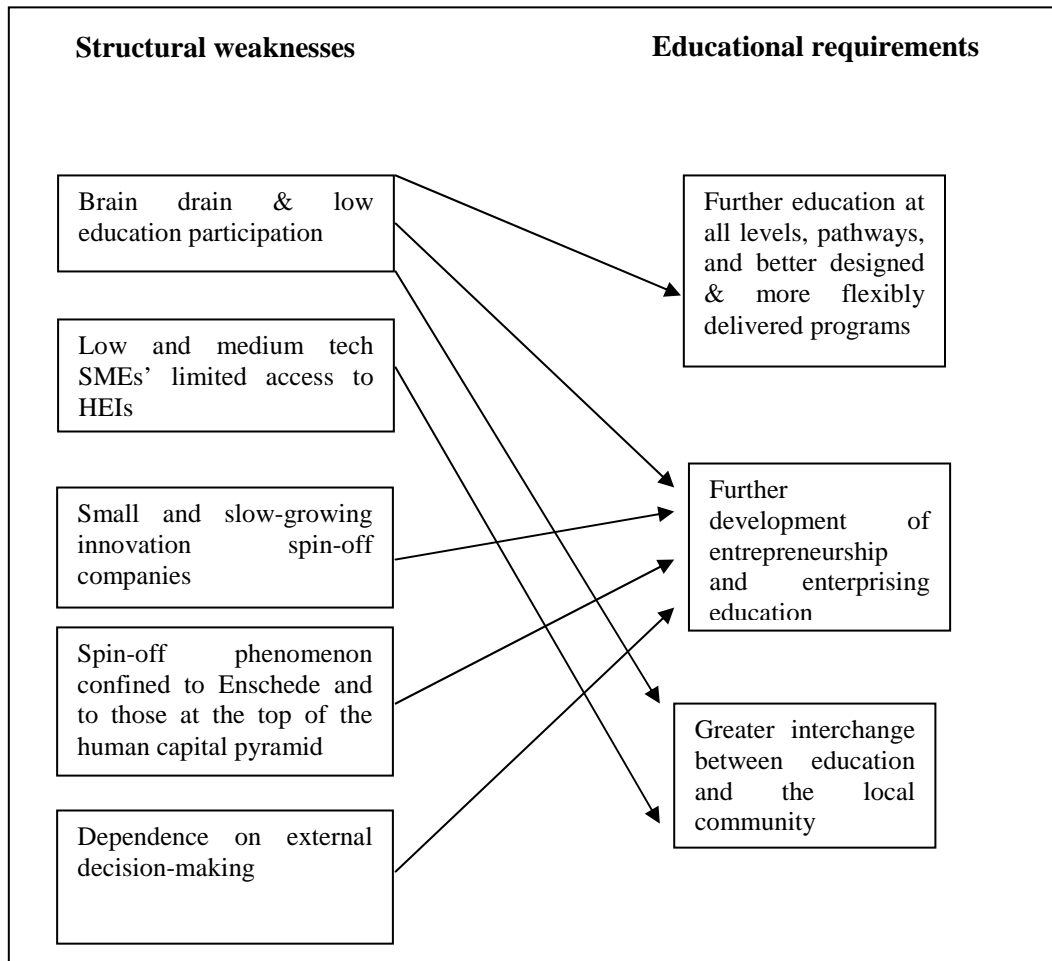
Structural weaknesses

Educational requirements

Brain drain & low education participation

Low and medium tech SMEs' limited access to HEIs

Small and slow-growing innovation spin-off companies

Spin-off phenomenon confined to Enschede and to those at the top of the human capital pyramid

Dependence on external decision-making

Further education at all levels, pathways, and better designed & more flexibly delivered programs

Further development of entrepreneurship and enterprising education

Greater interchange between education and the local community